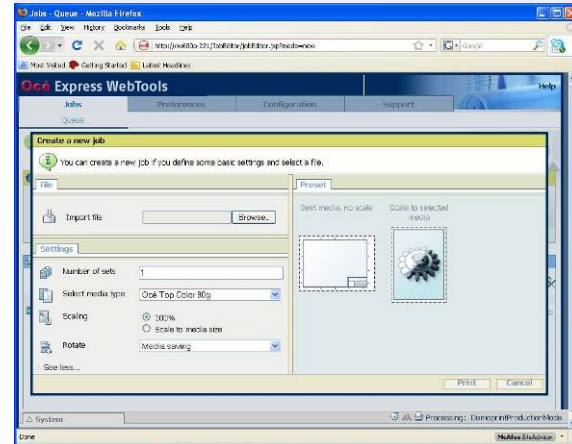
Jobs - Queue - Mozilla Firefox

File Edit View History Bookmarks Tools Help

http://oce800a-22:/JobEditor/jobEditor.jsp?mode=new

Google

Most Visited Getting Started Latest Headlines

Océ Express WebTools

Help

Jobs

Preferences

Configuration

Support

Queue

Create a new job

You can create a new job if you define some basic settings and select a file.

File

Import file

Browse...

Preset

Best media, no scale

Scale to selected media

Settings

Number of sets

1

Select media type

Océ Top Color 90g

Scaling

100%

Scale to media size

Rotate

Media saving

See less...

Print

Cancel

System

Processing: DemoprintProductionMode

Done

McAfee SiteAdvisor